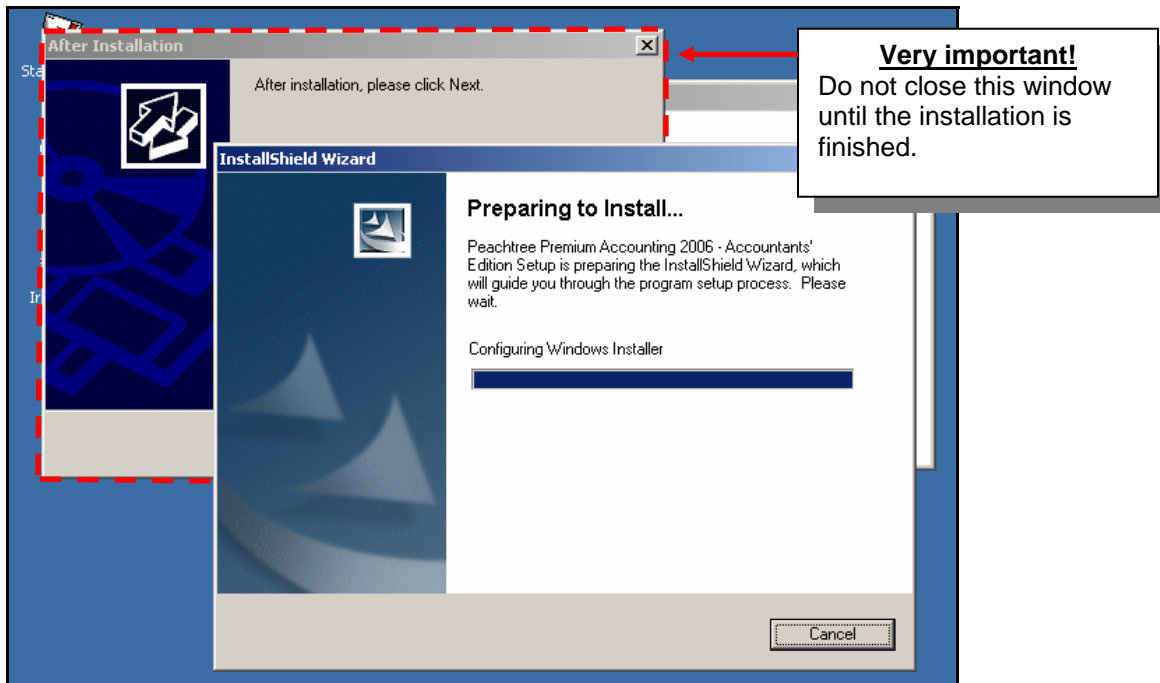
Sta

Ir

After Installation

After installation, please click Next.

Very important!
Do not close this window until the installation is finished.

InstallShield Wizard

Preparing to Install...

Peachtree Premium Accounting 2006 - Accountants' Edition Setup is preparing the InstallShield Wizard, which will guide you through the program setup process. Please wait.

Configuring Windows Installer

Cancel